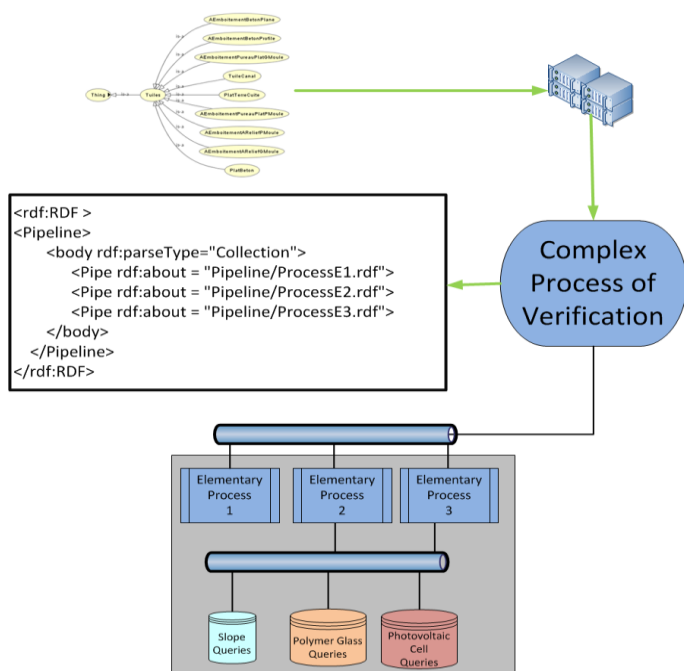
AEmboitementBetonPlane
AEmboitementBetonProfile
AEmboitementFureauPlatEMoule
TuileCanal
Thing
Tuiles
PlatTerreCuite
AEmboitementFureauPlatPMoule
AEmboitementAReliefPMoule
AEmboitementAReliefEMoule
PlatBeton

<rdf:RDF >
<Pipeline>
<body rdf:parseType="Collection">
<Pipe rdf:about = "Pipeline/ProcessE1.rdf">
<Pipe rdf:about = "Pipeline/ProcessE2.rdf">
<Pipe rdf:about = "Pipeline/ProcessE3.rdf">
</body>
</Pipeline>
</rdf:RDF>

Complex Process of Verification

Elementary Process 1

Elementary Process 2

Elementary Process 3

Slope Queries

Polymer Glass Queries

Photovoltaic Cell Queries